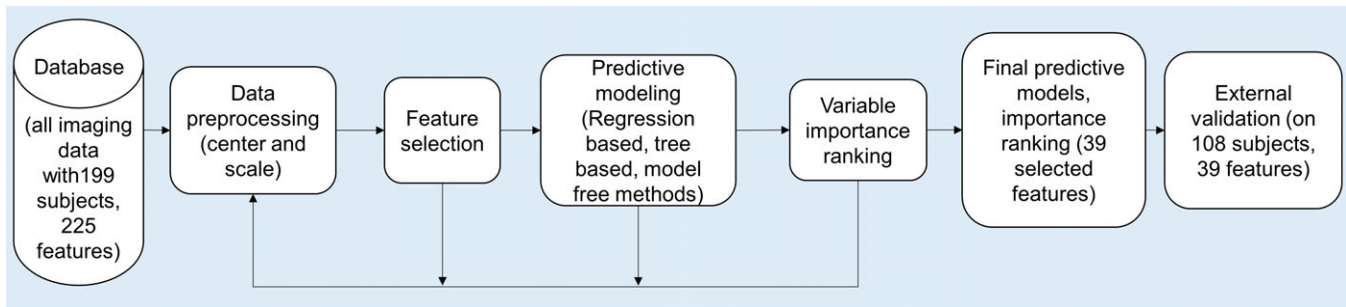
Database

(all imaging data with199 subjects, 225 features)

Data preprocessing (center and scale)

Feature selection

Predictive modeling (Regression based, tree based, model free methods)

Variable importance ranking

Final predictive models, importance ranking (39 selected features)

External validation (on 108 subjects, 39 features)